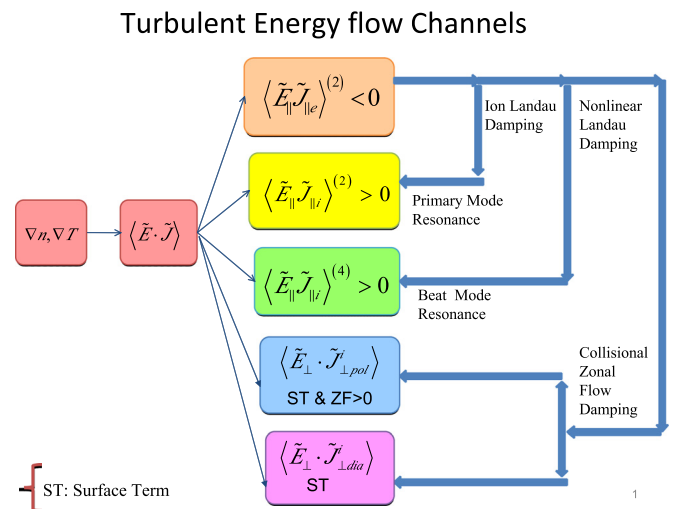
Turbulent Energy flow Channels

$\nabla n, \nabla T$

$\left\langle \tilde{E} \cdot \tilde{J} \right\rangle$

$\left\langle \tilde{E}_{\|} \tilde{J}_{\|e} \right\rangle^{(2)} < 0$

Ion Landau Damping

Nonlinear Landau Damping

$\left\langle \tilde{E}_{\|} \tilde{J}_{\|i} \right\rangle^{(2)} > 0$

Primary Mode Resonance

$\left\langle \tilde{E}_{\|} \tilde{J}_{\|i} \right\rangle^{(4)} > 0$

Beat Mode Resonance

$\left\langle \tilde{E}_{\perp} \cdot \tilde{J}^{i}_{\perp pol} \right\rangle$

ST & ZF>0

Collisional Zonal Flow Damping

$\left\langle \tilde{E}_{\perp} \cdot \tilde{J}^{i}_{\perp dia} \right\rangle$

ST

ST: Surface Term

1